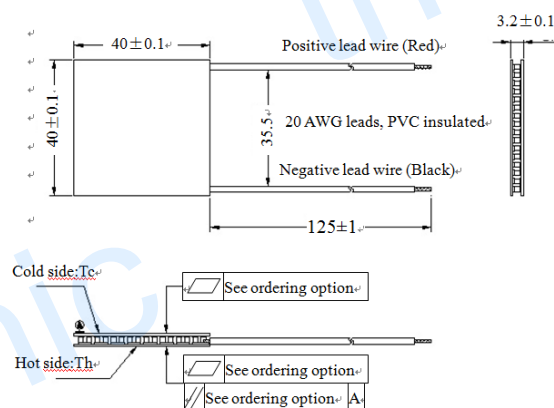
40±0.1

Positive lead wire (Red)

3.2±0.1

40±0.1

35.5

20 AWG leads, PVC insulated

Negative lead wire (Black)

125±1

Cold side:Tc

See ordering option

Hot side:Th

See ordering option

See ordering option A